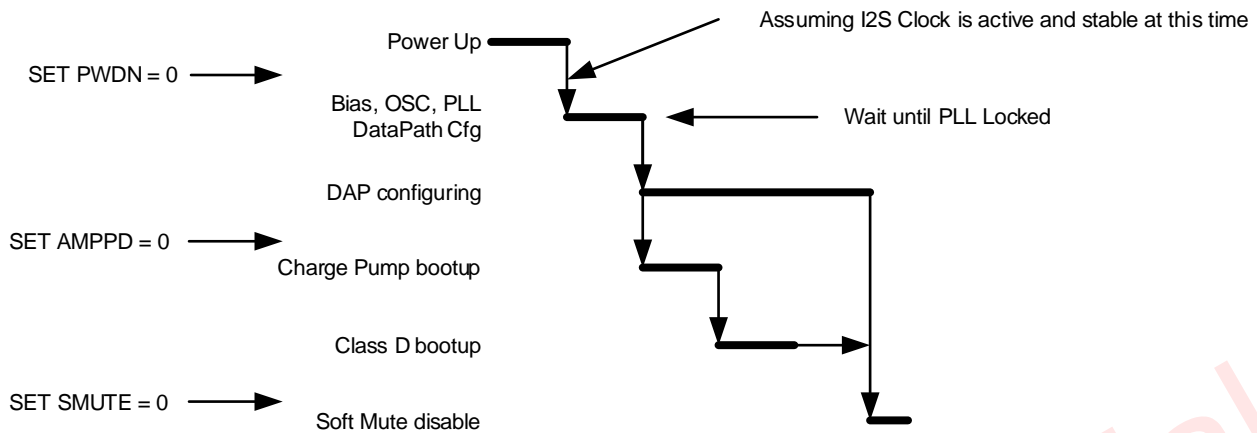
Assuming I2S Clock is active and stable at this time

Power Up

SET PWDN = 0

Bias, OSC, PLL
DataPath Cfg

Wait until PLL Locked

DAP configuring

SET AMPPD = 0

Charge Pump bootup

Class D bootup

SET SMUTE = 0

Soft Mute disable